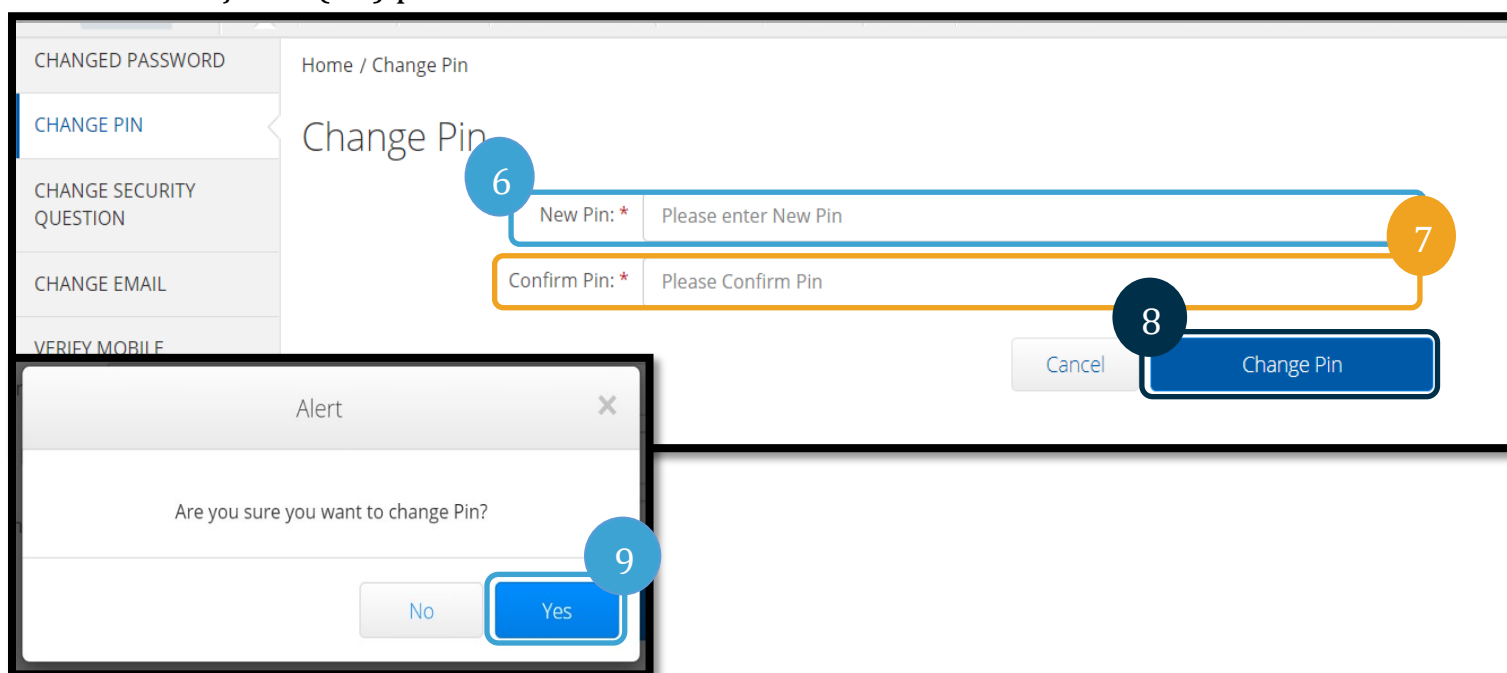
CHANGED PASSWORD

CHANGE PIN

CHANGE SECURITY QUESTION

CHANGE EMAIL

VERIFY MOBILE

Home / Change Pin

Change Pin

6

New Pin: * Please enter New Pin

7

Confirm Pin: * Please Confirm Pin

8

Cancel

Change Pin

Alert

×

Are you sure you want to change Pin?

9

No

Yes